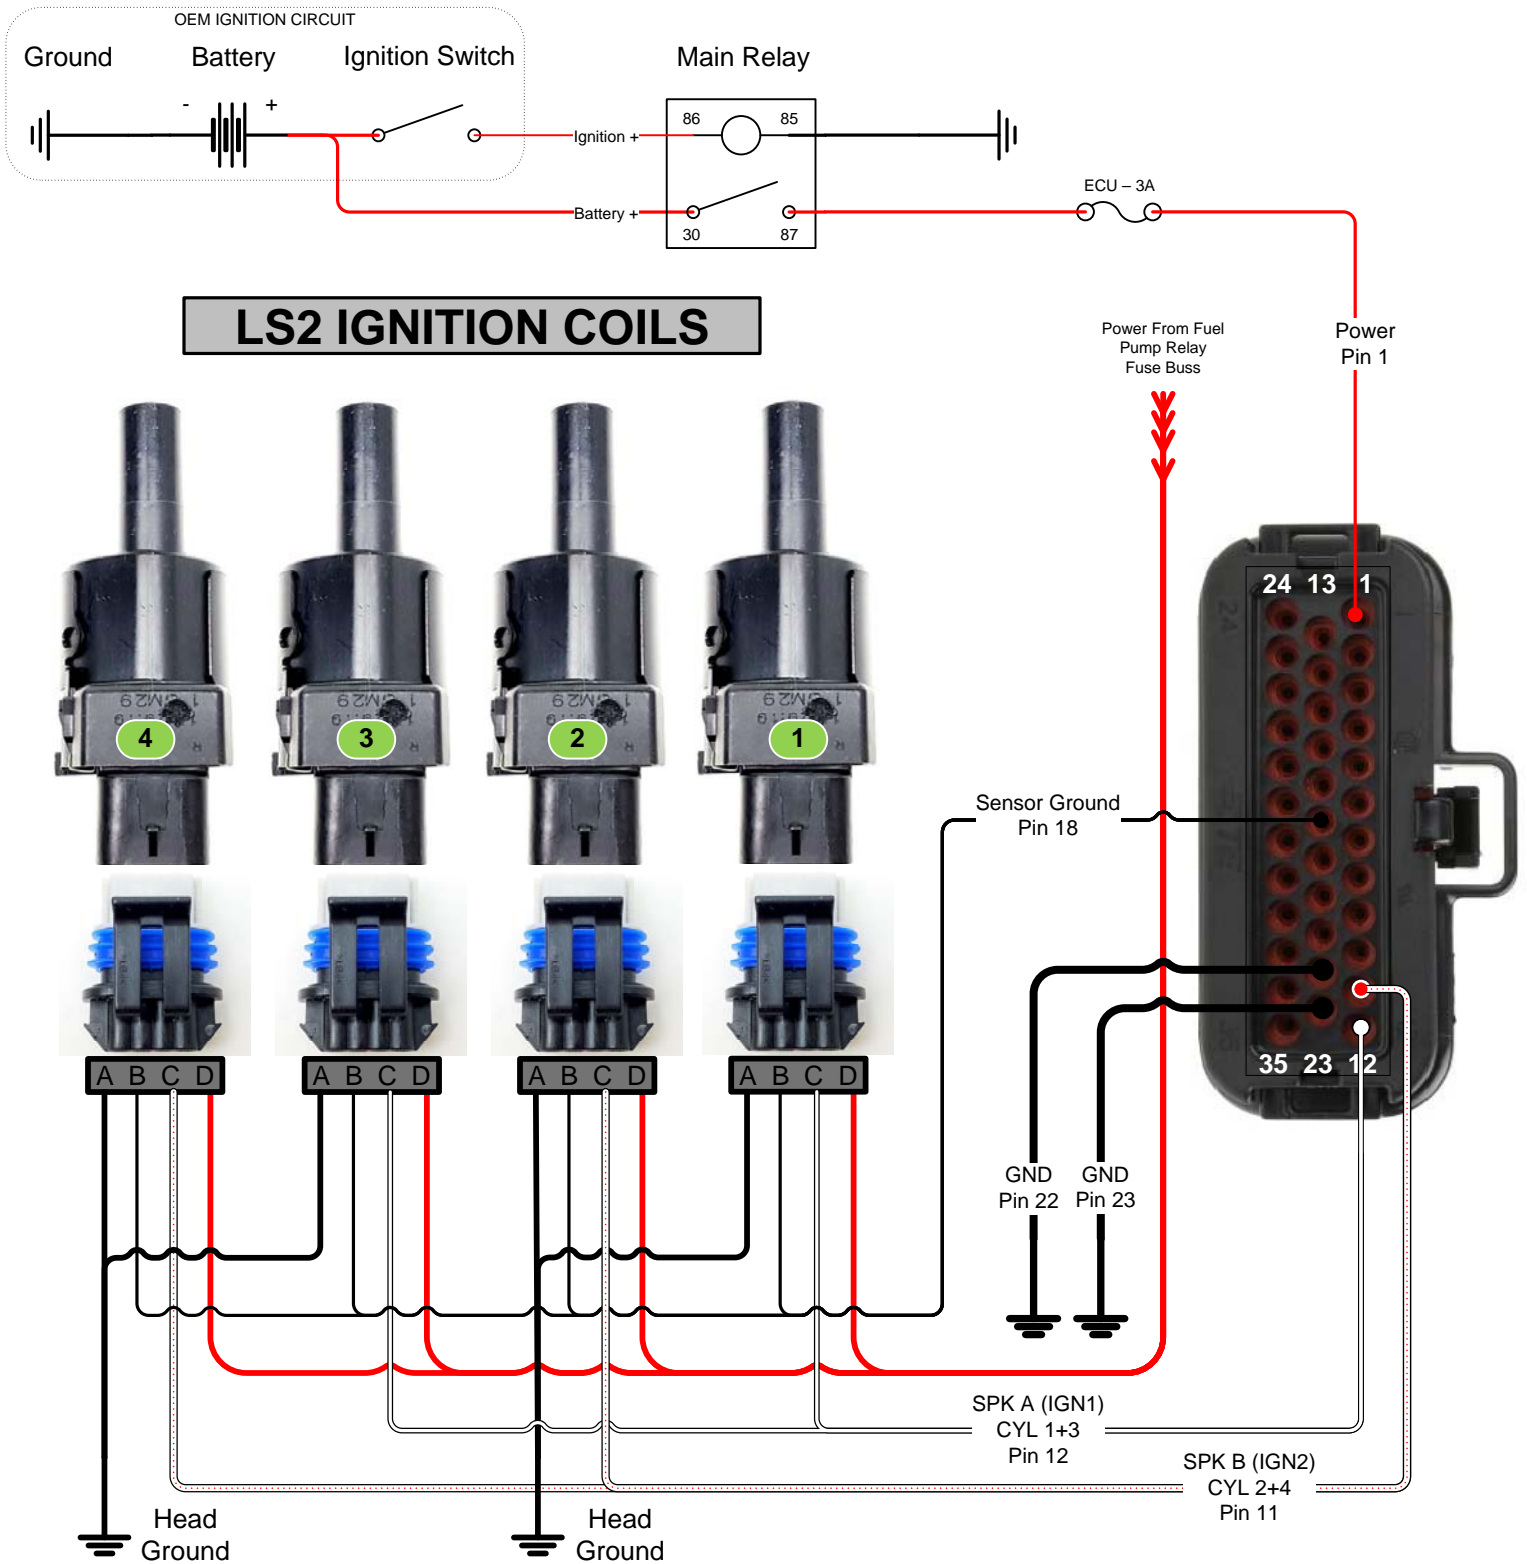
OEM IGNITION CIRCUIT

Ground

Battery

Ignition Switch

- +

Main Relay

86 85

Ignition +

Battery +

30 87

ECU – 3A

LS2 IGNITION COILS

Power From Fuel Pump Relay Fuse Buss

Power Pin 1

24 13 1

4 3 2 1

Sensor Ground Pin 18

A B C D

A B C D

A B C D

A B C D

35 23 12

GND Pin 22

GND Pin 23

SPK A (IGN1) CYL 1+3 Pin 12

SPK B (IGN2) CYL 2+4 Pin 11

Head Ground

Head Ground